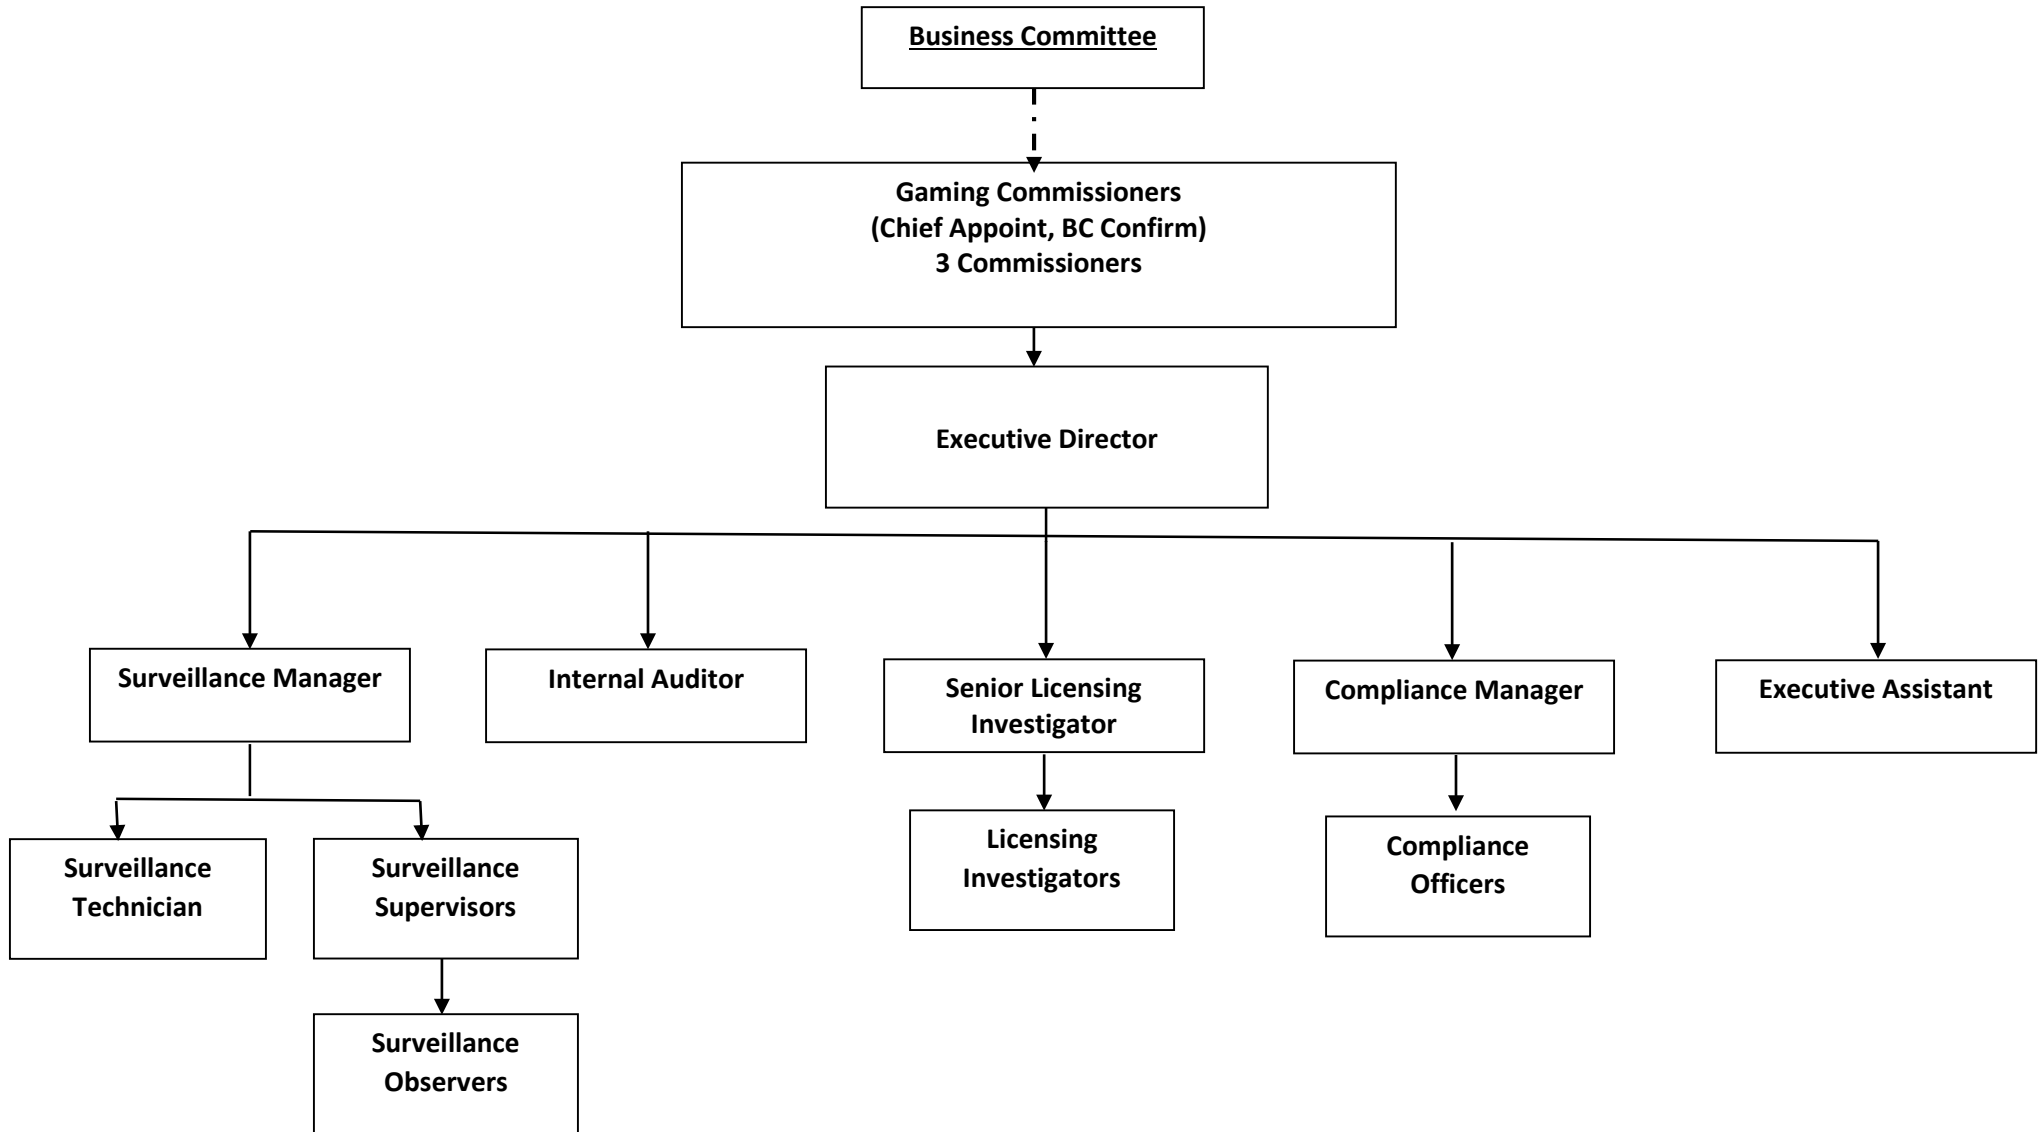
Business Committee

Gaming Commissioners
(Chief Appoint, BC Confirm)
3 Commissioners

Executive Director

Surveillance Manager

Internal Auditor

Senior Licensing Investigator

Compliance Manager

Executive Assistant

Surveillance Technician

Surveillance Supervisors

Licensing Investigators

Compliance Officers

Surveillance Observers